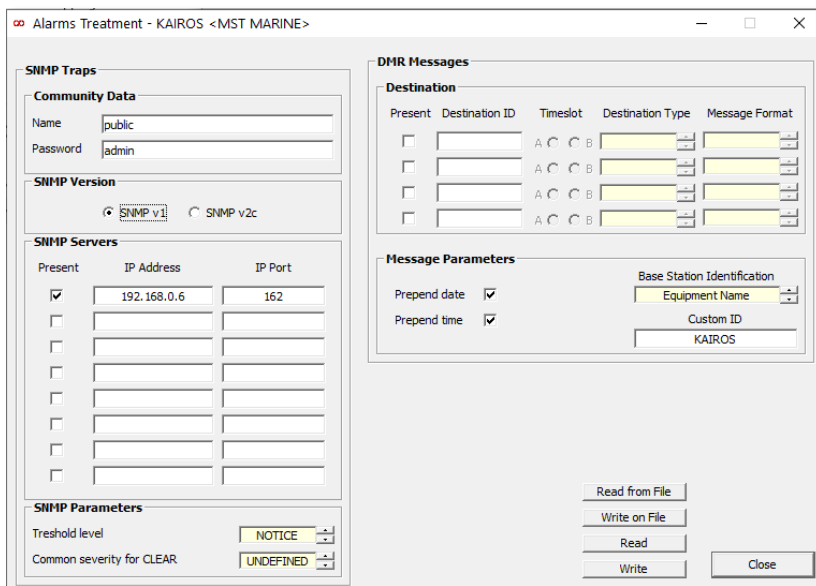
Alarms Treatment - KAIROS <MST MARINE>

SNMP Traps

Community Data

Name public

Password admin

SNMP Version

SNMP v1 SNMP v2c

SNMP Servers

| Present | IP Address | IP Port |
|---|---|---|
| ☑ | 192.168.0.6 | 162 |
| ☐ | | |
| ☐ | | |
| ☐ | | |
| ☐ | | |
| ☐ | | |
| ☐ | | |
| ☐ | | |

SNMP Parameters

Treshold level NOTICE

Common severity for CLEAR UNDEFINED

DMR Messages

Destination

| Present | Destination ID | Timeslot | Destination Type | Message Format |
|---|---|---|---|---|
| ☐ | | A B | | |
| ☐ | | A B | | |
| ☐ | | A B | | |
| ☐ | | A B | | |

Message Parameters

Prepend date ☑

Prepend time ☑

Base Station Identification

Equipment Name

Custom ID

KAIROS

Read from File

Write on File

Read

Write

Close